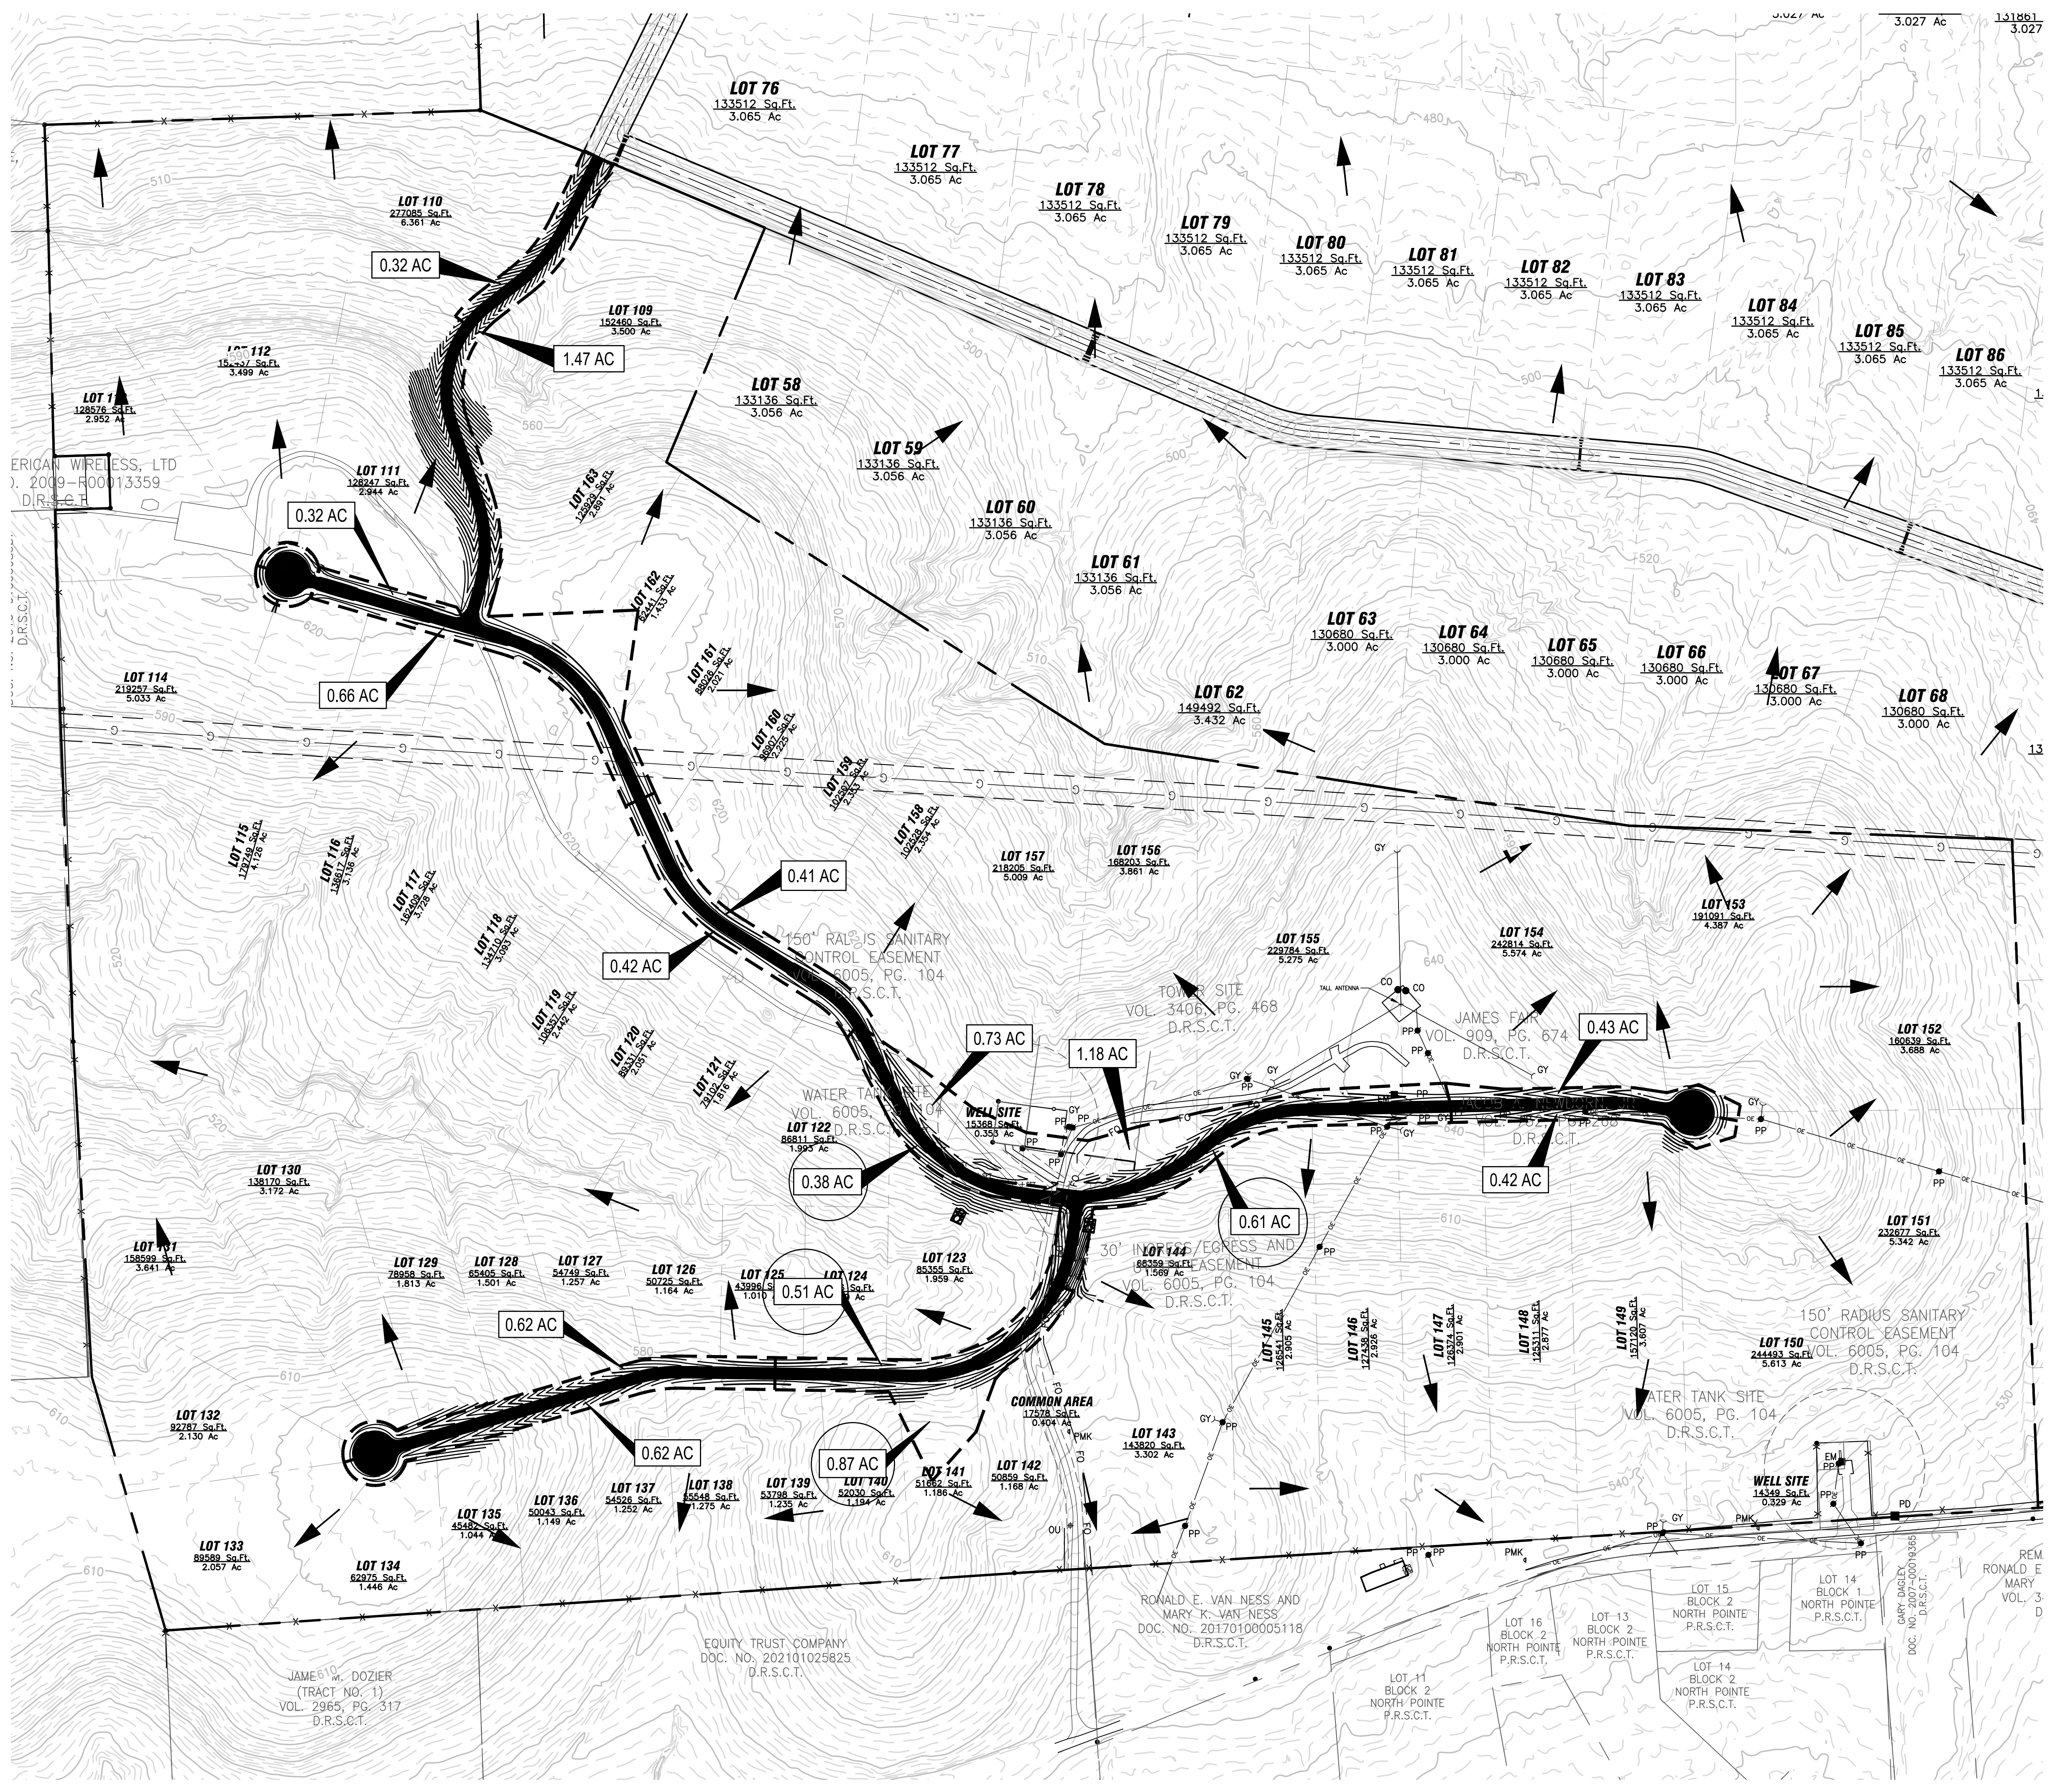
3.027 Ac
3.027
131861
3.027

LOT 76
133512 Sq.Ft.
3.065 Ac

LOT 77
133512 Sq.Ft.
3.065 Ac

LOT 78
133512 Sq.Ft.
3.065 Ac

LOT 79
133512 Sq.Ft.
3.065 Ac

LOT 80
133512 Sq.Ft.
3.065 Ac

LOT 81
133512 Sq.Ft.
3.065 Ac

LOT 82
133512 Sq.Ft.
3.065 Ac

LOT 83
133512 Sq.Ft.
3.065 Ac

LOT 84
133512 Sq.Ft.
3.065 Ac

LOT 85
133512 Sq.Ft.
3.065 Ac

LOT 86
133512 Sq.Ft.
3.065 Ac

LOT 110
277085 Sq.Ft.
6.361 Ac

0.32 AC

LOT 109
152460 Sq.Ft.
3.500 Ac

1.47 AC

LOT 112
152437 Sq.Ft.
3.499 Ac

LOT 113
128576 Sq.Ft.
2.952 Ac

LOT 58
133136 Sq.Ft.
3.056 Ac

LOT 59
133136 Sq.Ft.
3.056 Ac

ERICAN WIRELESS, LTD
O. 2009-R00013359
D.R.S.C.T.

LOT 111
128247 Sq.Ft.
2.944 Ac

LOT 163
125529 Sq.Ft.
2.881 Ac

LOT 60
133136 Sq.Ft.
3.056 Ac

0.32 AC

LOT 61
133136 Sq.Ft.
3.056 Ac

LOT 162
62441 Sq.Ft.
1.433 Ac

LOT 63
130680 Sq.Ft.
3.000 Ac

LOT 64
130680 Sq.Ft.
3.000 Ac

LOT 65
130680 Sq.Ft.
3.000 Ac

LOT 66
130680 Sq.Ft.
3.000 Ac

LOT 67
130680 Sq.Ft.
3.000 Ac

LOT 68
130680 Sq.Ft.
3.000 Ac

LOT 114
219257 Sq.Ft.
5.033 Ac

0.66 AC

LOT 161
88028 Sq.Ft.
2.021 Ac

LOT 62
149492 Sq.Ft.
3.432 Ac

LOT 160
96907 Sq.Ft.
2.225 Ac

LOT 159
102557 Sq.Ft.
2.354 Ac

LOT 115
179749 Sq.Ft.
4.126 Ac

LOT 116
136617 Sq.Ft.
3.136 Ac

LOT 158
102535 Sq.Ft.
2.354 Ac

LOT 157
218205 Sq.Ft.
5.009 Ac

LOT 156
168203 Sq.Ft.
3.861 Ac

LOT 117
162459 Sq.Ft.
3.729 Ac

0.41 AC

LOT 153
191091 Sq.Ft.
4.387 Ac

LOT 118
134770 Sq.Ft.
3.093 Ac

150' RADIUS SANITARY CONTROL EASEMENT VOL. 6005, PG. 104 D.R.S.C.T.

LOT 155
229784 Sq.Ft.
5.275 Ac

LOT 154
242814 Sq.Ft.
5.574 Ac

0.42 AC

TOWER SITE
VOL. 3406, PG. 468
D.R.S.C.T.

TALL ANTENNA
CO
CO

LOT 119
106357 Sq.Ft.
2.442 Ac

JAMES FAIR
VOL. 909, PG. 674
D.R.S.C.T.

0.43 AC

LOT 152
160639 Sq.Ft.
3.688 Ac

LOT 120
89331 Sq.Ft.
2.051 Ac

0.73 AC

1.18 AC

LOT 121
79102 Sq.Ft.
1.816 Ac

WATER TANK SITE
VOL. 6005, PG. 104
D.R.S.C.T.

WELL SITE
15368 Sq.Ft.
0.353 Ac

LOT 122
86811 Sq.Ft.
1.993 Ac

0.42 AC

0.38 AC

LOT 130
138170 Sq.Ft.
3.172 Ac

0.61 AC

LOT 151
232677 Sq.Ft.
5.342 Ac

LOT 131
158599 Sq.Ft.
3.641 Ac

30' INGRESS/EGRESS AND
EASEMENT
VOL. 6005, PG. 104
D.R.S.C.T.

LOT 144
68359 Sq.Ft.
1.569 Ac

LOT 129
78958 Sq.Ft.
1.813 Ac

LOT 128
65405 Sq.Ft.
1.501 Ac

LOT 127
54749 Sq.Ft.
1.257 Ac

LOT 126
50725 Sq.Ft.
1.164 Ac

LOT 125
43996 Sq.Ft.
1.010 Ac

0.51 AC

LOT 124

LOT 123
85355 Sq.Ft.
1.959 Ac

150' RADIUS SANITARY CONTROL EASEMENT VOL. 6005, PG. 104 D.R.S.C.T.

0.62 AC

LOT 145
126541 Sq.Ft.
2.905 Ac

LOT 146
127438 Sq.Ft.
2.926 Ac

LOT 147
126374 Sq.Ft.
2.901 Ac

LOT 148
125311 Sq.Ft.
2.877 Ac

LOT 149
157120 Sq.Ft.
3.607 Ac

LOT 150
244493 Sq.Ft.
5.613 Ac

COMMON AREA
17578 Sq.Ft.
0.404 Ac

WATER TANK SITE
VOL. 6005, PG. 104
D.R.S.C.T.

LOT 132
92787 Sq.Ft.
2.130 Ac

0.62 AC

0.87 AC

LOT 143
143820 Sq.Ft.
3.302 Ac

LOT 141
51662 Sq.Ft.
1.186 Ac

LOT 142
50859 Sq.Ft.
1.168 Ac

LOT 135
45482 Sq.Ft.
1.044 Ac

LOT 136
50043 Sq.Ft.
1.149 Ac

LOT 137
54526 Sq.Ft.
1.252 Ac

LOT 138
55548 Sq.Ft.
1.275 Ac

LOT 139
53798 Sq.Ft.
1.235 Ac

LOT 140
52030 Sq.Ft.
1.194 Ac

WELL SITE
14349 Sq.Ft.
0.329 Ac

LOT 133
89589 Sq.Ft.
2.057 Ac

LOT 134
62975 Sq.Ft.
1.446 Ac

RONALD E. VAN NESS AND
MARY K. VAN NESS
DOC. NO. 20170100005118
D.R.S.C.T.

LOT 16
BLOCK 2
NORTH POINTE
P.R.S.C.T.

LOT 13
BLOCK 2
NORTH POINTE
P.R.S.C.T.

LOT 15
BLOCK 2
NORTH POINTE
P.R.S.C.T.

LOT 14
BLOCK 1
NORTH POINTE
P.R.S.C.T.

GARY DAGLEY
DOC. NO. 2007-00019365
D.R.S.C.T.

REM
RONALD E
MARY
VOL. 3

EQUITY TRUST COMPANY
DOC. NO. 202101025825
D.R.S.C.T.

JAMES M. DOZIER
(TRACT NO. 1)
VOL. 2965, PG. 317
D.R.S.C.T.

LOT 14
BLOCK 2
NORTH POINTE
P.R.S.C.T.

LOT 11
BLOCK 2
NORTH POINTE
P.R.S.C.T.